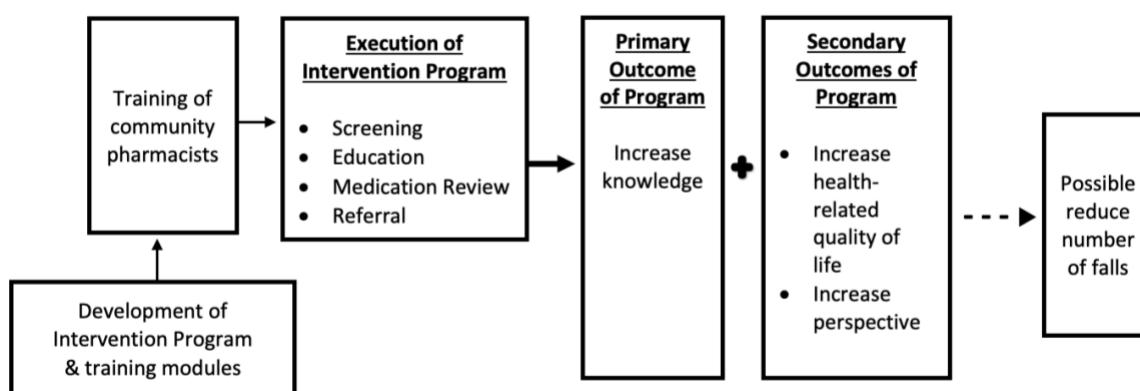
Development of Intervention Program & training modules

Training of community pharmacists

Execution of Intervention Program

- Screening
- Education
- Medication Review
- Referral

Primary Outcome of Program

Increase knowledge

Secondary Outcomes of Program

- Increase health-related quality of life
- Increase perspective

Possible reduce number of falls